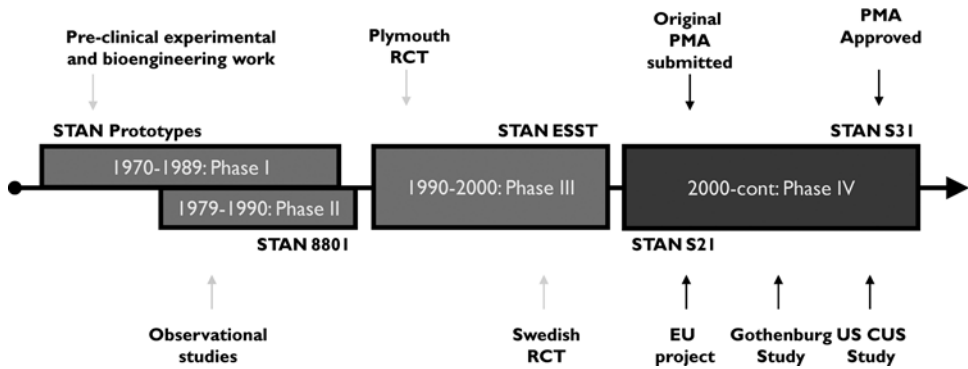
Pre-clinical experimental and bioengineering work

Plymouth RCT

Original PMA submitted

PMA Approved

STAN Prototypes

STAN ESST

STAN S31

1970-1989: Phase I

1979-1990: Phase II

1990-2000: Phase III

2000-cont: Phase IV

STAN 8801

STAN S21

Observational studies

Swedish RCT

EU project

Gothenburg Study

US CUS Study